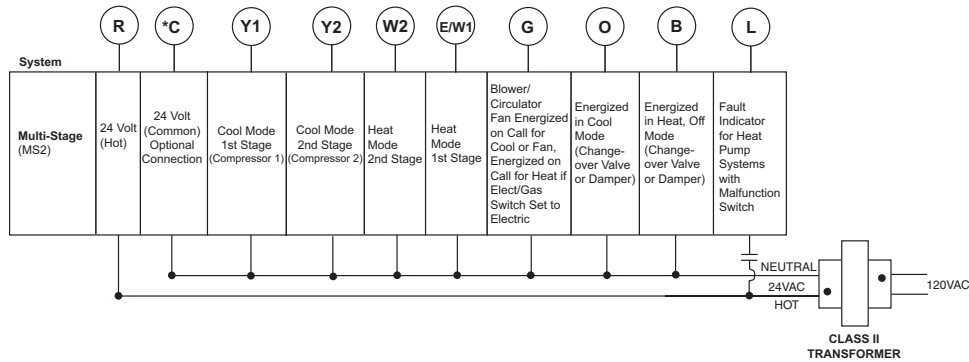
| System | R | *C | Y1 | Y2 | W2 | E/W1 | G | O | B | L |
|---|---|---|---|---|---|---|---|---|---|---|
| **Multi-Stage** (MS2) | 24 Volt (Hot) | 24 Volt (Common) Optional Connection | Cool Mode 1st Stage (Compressor 1) | Cool Mode 2nd Stage (Compressor 2) | Heat Mode 2nd Stage | Heat Mode 1st Stage | Blower/ Circulator Fan Energized on Call for Cool or Fan, Energized on Call for Heat if Elect/Gas Switch Set to Electric | Energized in Cool Mode (Changeover Valve or Damper) | Energized in Heat, Off Mode (Changeover Valve or Damper) | Fault Indicator for Heat Pump Systems with Malfunction Switch |

NEUTRAL
24VAC
HOT
120VAC
CLASS II TRANSFORMER